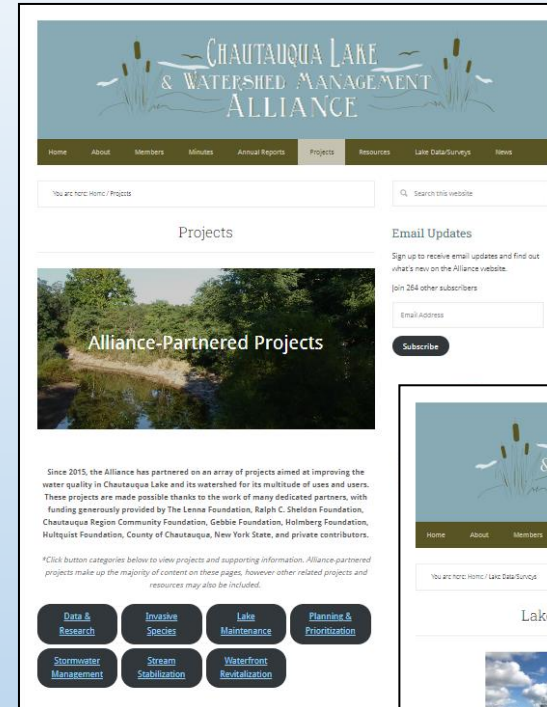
CHAUTAUQUA LAKE & WATERSHED MANAGEMENT ALLIANCE

Home About Members Minutes Annual Reports Projects Resources Lake Data/Surveys News

You are here: Home / Projects

Search this website

Projects

Alliance-Partnered Projects

Since 2015, the Alliance has partnered on an array of projects aimed at improving the water quality in Chautauqua Lake and its watershed for its multitude of uses and users. These projects are made possible thanks to the work of many dedicated partners, with funding generously provided by The Lenna Foundation, Ralph C. Sheldon Foundation, Chautauqua Region Community Foundation, Gebbie Foundation, Holmberg Foundation, Hultquist Foundation, County of Chautauqua, New York State, and private contributors.

*Click button categories below to view projects and supporting information. Alliance-partnered projects make up the majority of content on these pages, however other related projects and resources may also be included.

Data & Research

Invasive Species

Lake Maintenance

Planning & Prioritization

Stormwater Management

Stream Stabilization

Waterfront Revitalization

Email Updates

Sign up to receive email updates and find out what's new on the Alliance website.

Join 264 other subscribers

Email Address

Subscribe

&

Home About Members

You are here: Home / Lake Data/Surveys

Lak